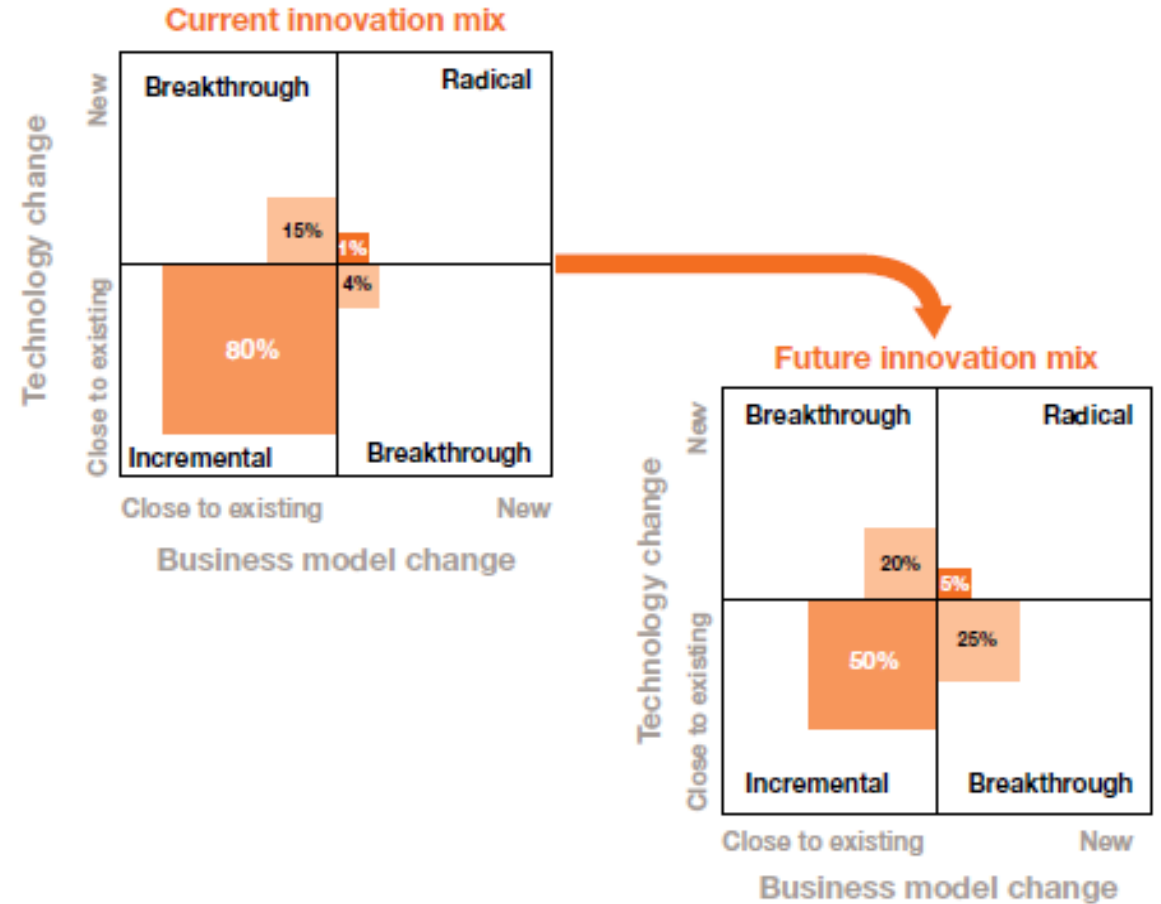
Current innovation mix

Technology change

New

Close to existing

Breakthrough

Radical

15%

1%

4%

80%

Incremental

Breakthrough

Close to existing

New

Business model change

Future innovation mix

Technology change

New

Close to existing

Breakthrough

Radical

20%

5%

25%

50%

Incremental

Breakthrough

Close to existing

New

Business model change